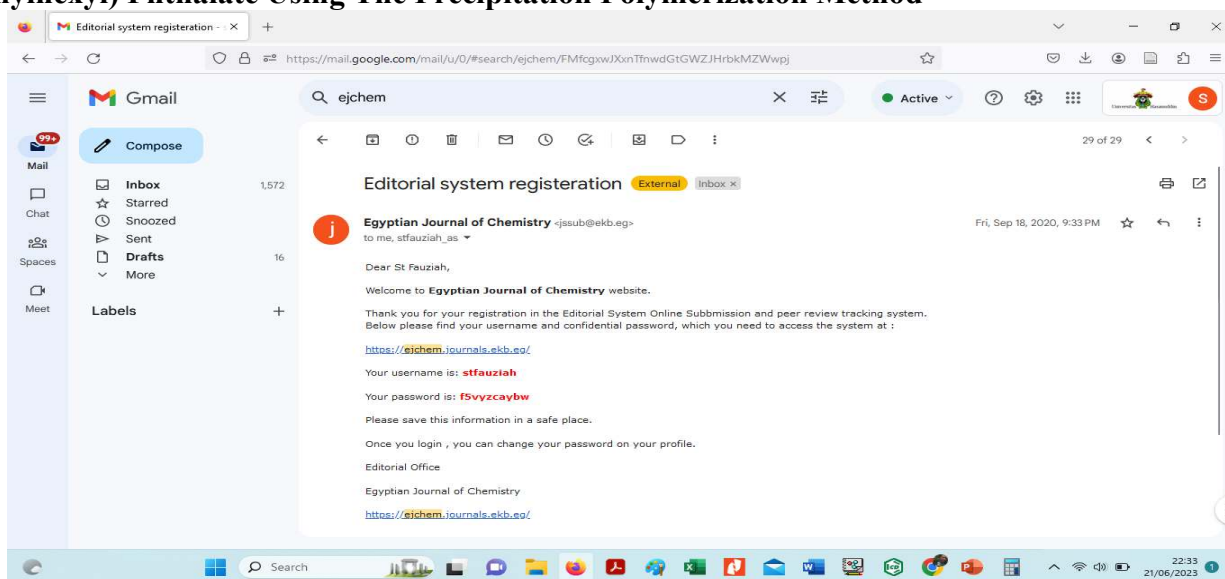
ylhexyl) Phthalate Using The Precipitation Polymerization Method

Editorial system registeration - ×

https://mail.google.com/mail/u/0/#search/ejchem/FMfcgxwJXxnTfnwdGtGWZJHrbkMZWwpj

Gmail

ejchem

Active

99+
Mail

Chat

Spaces

Meet

Compose

Inbox 1,572
Starred
Snoozed
Sent
Drafts 16
More

Labels +

29 of 29

Editorial system registeration External Inbox ×

Egyptian Journal of Chemistry <jssub@ekb.eg>
to me, stfauziah_as

Fri, Sep 18, 2020, 9:33 PM

Dear St Fauziah,

Welcome to Egyptian Journal of Chemistry website.

Thank you for your registration in the Editorial System Online Subbmission and peer review tracking system.
Below please find your username and confidential password, which you need to access the system at :

https://ejchem.journals.ekb.eg/

Your username is: stfauziah

Your password is: f5vyzcaybw

Please save this information in a safe place.

Once you login , you can change your password on your profile.

Editorial Office

Egyptian Journal of Chemistry

https://ejchem.journals.ekb.eg/

Search

22:33
21/06/2023